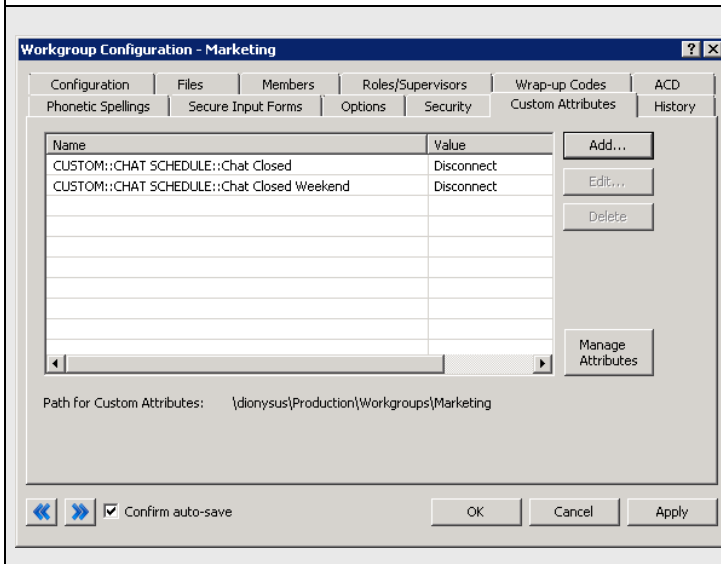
Workgroup Configuration - Marketing

? X

Configuration | Files | Members | Roles/Supervisors | Wrap-up Codes | ACD

Phonetic Spellings | Secure Input Forms | Options | Security | Custom Attributes | History

| Name | Value |
|---|---|
| CUSTOM::CHAT SCHEDULE::Chat Closed | Disconnect |
| CUSTOM::CHAT SCHEDULE::Chat Closed Weekend | Disconnect |

Add...

Edit...

Delete

Manage Attributes

Path for Custom Attributes: \dionysus\Production\Workgroups\Marketing

Confirm auto-save

OK

Cancel

Apply